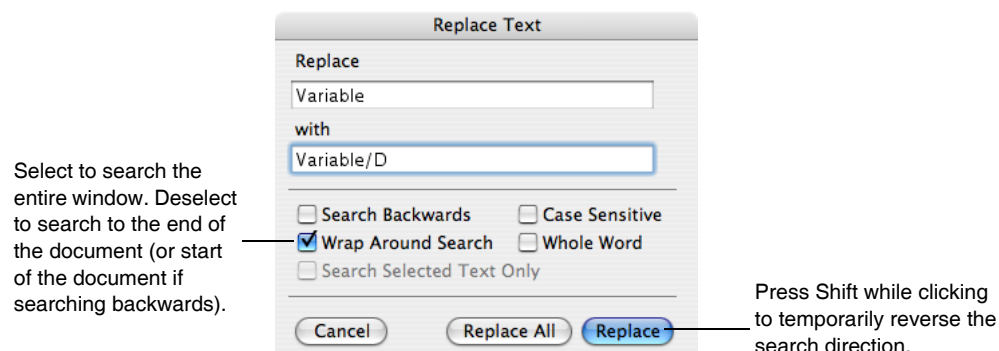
Replace Text

Replace

Variable

with

Variable/D

Select to search the entire window. Deselect to search to the end of the document (or start of the document if searching backwards).

Search Backwards

Case Sensitive

Wrap Around Search

Whole Word

Search Selected Text Only

Cancel

Replace All

Replace

Press Shift while clicking to temporarily reverse the search direction.